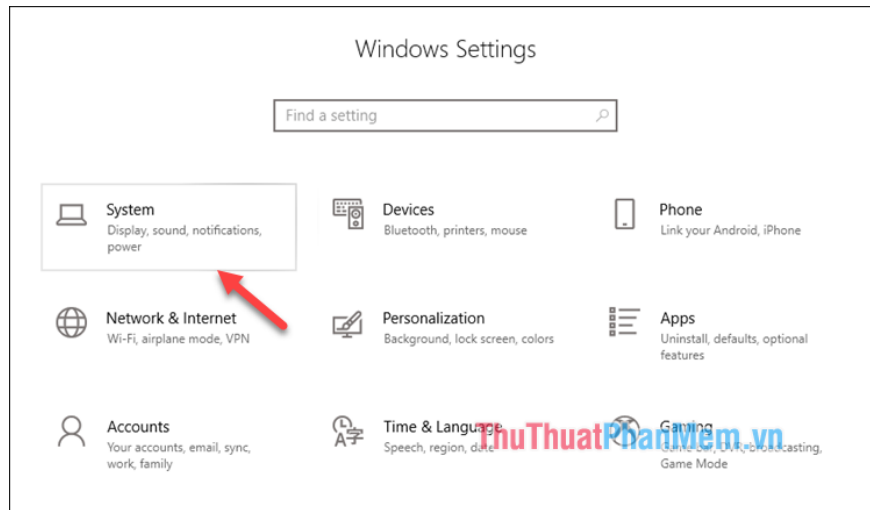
Windows Settings

Find a setting

System
Display, sound, notifications, power

Devices
Bluetooth, printers, mouse

Phone
Link your Android, iPhone

Network & Internet
Wi-Fi, airplane mode, VPN

Personalization
Background, lock screen, colors

Apps
Uninstall, defaults, optional features

Accounts
Your accounts, email, sync, work, family

Time & Language
Speech, region, date

Gaming
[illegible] broadcasting, Game Mode

ThuThuatPhanMem.vn